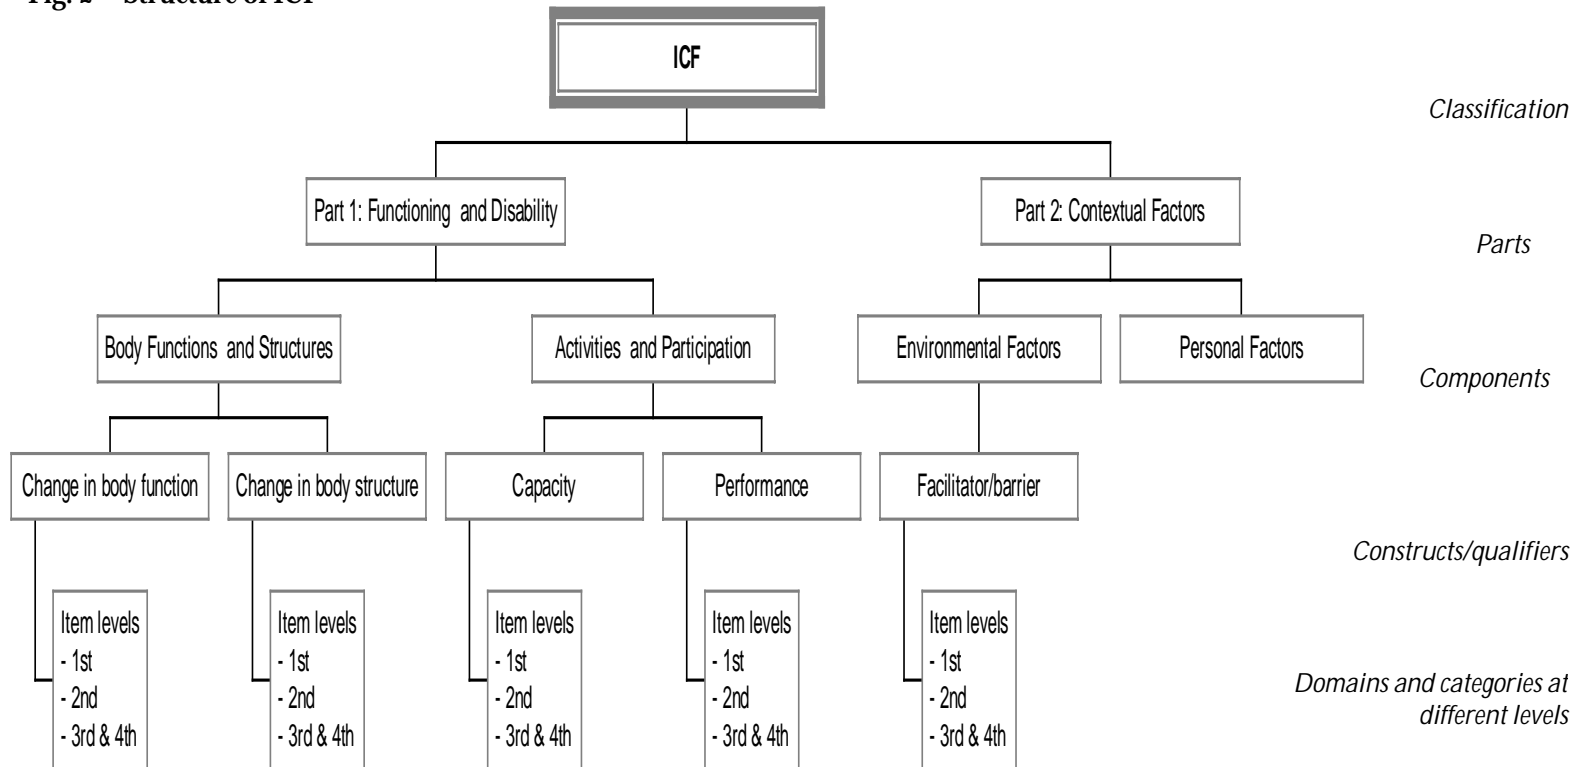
Fig. 2 Structure of ICF

ICF

Classification

Part 1: Functioning and Disability

Part 2: Contextual Factors

Parts

Body Functions and Structures

Activities and Participation

Environmental Factors

Personal Factors

Components

Change in body function

Change in body structure

Capacity

Performance

Facilitator/barrier

Constructs/qualifiers

Item levels
- 1st
- 2nd
- 3rd & 4th

Item levels
- 1st
- 2nd
- 3rd & 4th

Item levels
- 1st
- 2nd
- 3rd & 4th

Item levels
- 1st
- 2nd
- 3rd & 4th

Item levels
- 1st
- 2nd
- 3rd & 4th

Domains and categories at different levels